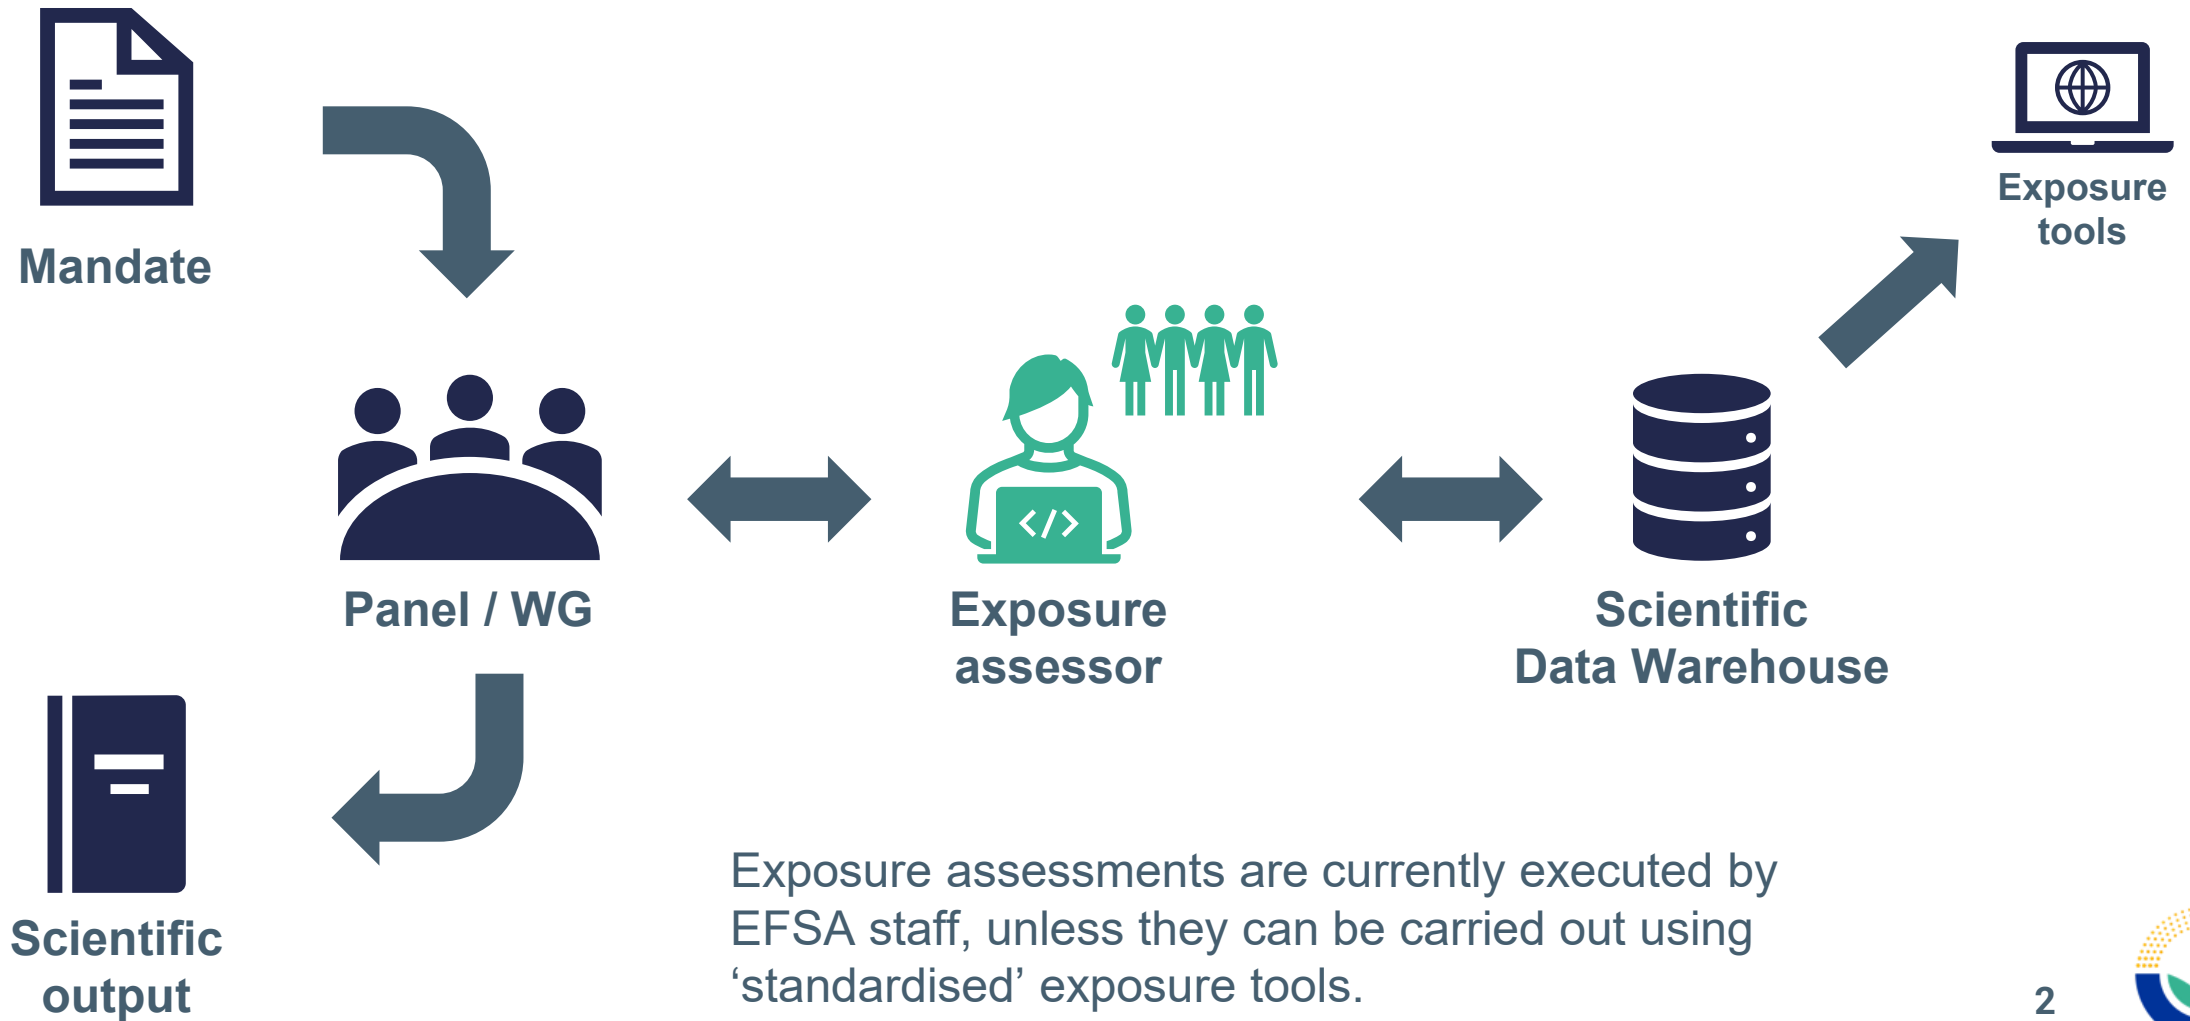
Mandate

Exposure tools

Panel / WG

Exposure assessor

Scientific Data Warehouse

Scientific output

Exposure assessments are currently executed by EFSA staff, unless they can be carried out using ‘standardised’ exposure tools.

2